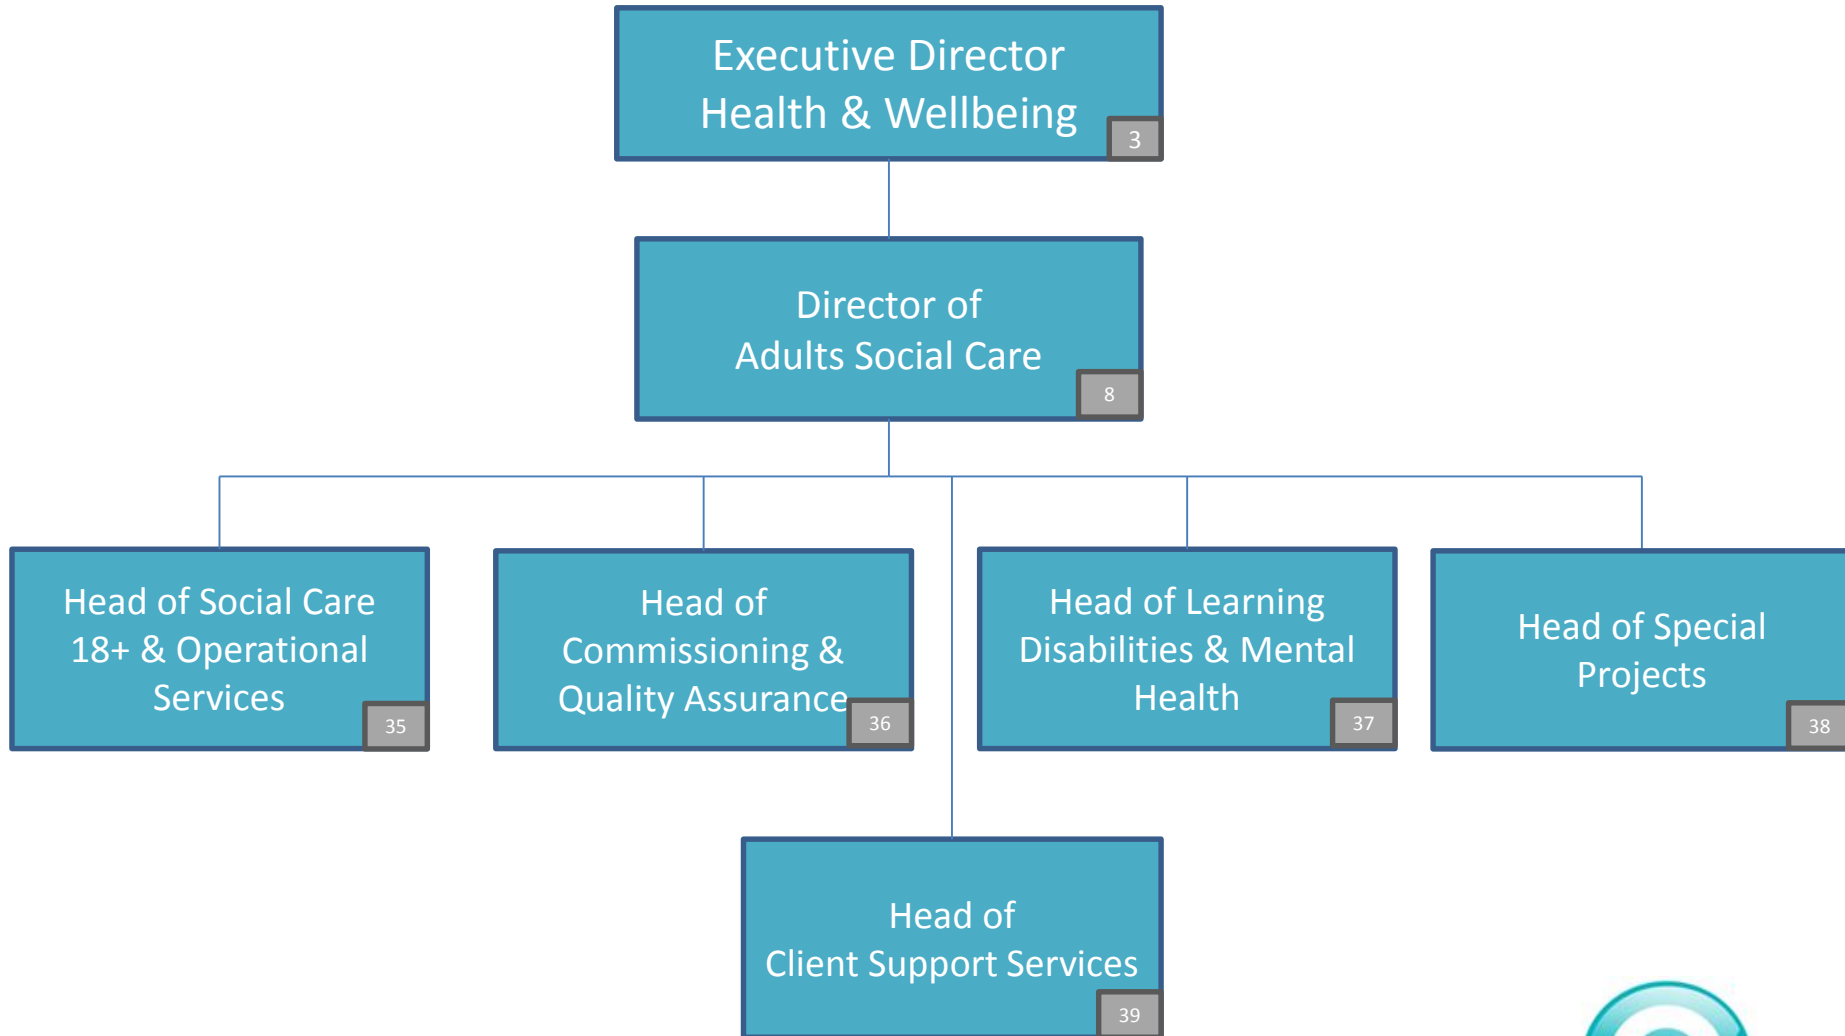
Executive Director Health & Wellbeing
3

Director of Adults Social Care
8

Head of Social Care 18+ & Operational Services
35

Head of Commissioning & Quality Assurance
36

Head of Learning Disabilities & Mental Health
37

Head of Special Projects
38

Head of Client Support Services
39